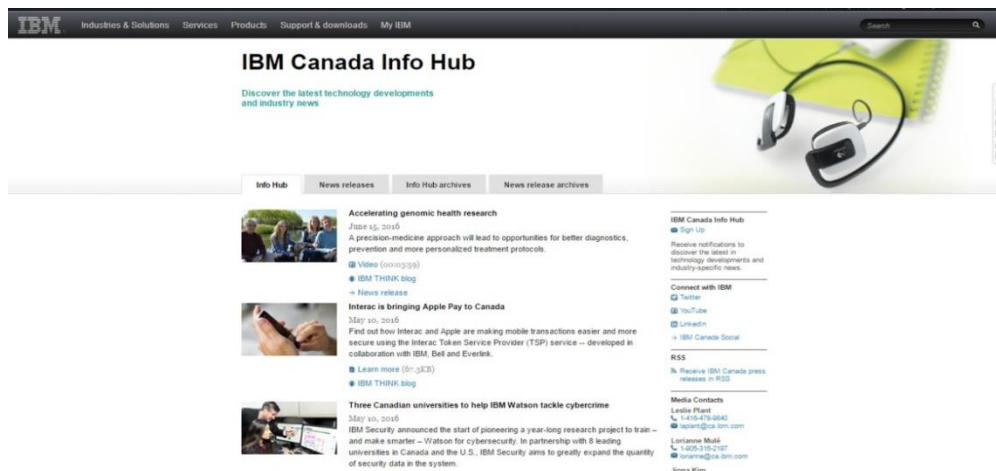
IBM Industries & Solutions Services Products Support & downloads My IBM

Search

IBM Canada Info Hub

Discover the latest technology developments and industry news

Info Hub News releases Info Hub archives News release archives

Accelerating genomic health research

June 15, 2016

A precision-medicine approach will lead to opportunities for better diagnostics, prevention and more personalized treatment protocols.

Video (00:03:59)

IBM THINK blog

→ News release

Interac is bringing Apple Pay to Canada

May 10, 2016

Find out how Interac and Apple are making mobile transactions easier and more secure using the Interac Token Service Provider (TSP) service -- developed in collaboration with IBM, Bell and Everlink.

Learn more (67.3KB)

IBM THINK blog

Three Canadian universities to help IBM Watson tackle cybercrime

May 10, 2016

IBM Security announced the start of pioneering a year-long research project to train – and make smarter – Watson for cybersecurity. In partnership with 8 leading universities in Canada and the U.S., IBM Security aims to greatly expand the quantity of security data in the system.

IBM Canada Info Hub

Sign Up

Receive notifications to discover the latest in technology developments and industry-specific news.

Connect with IBM

Twitter

YouTube

LinkedIn

→ IBM Canada Social

RSS

Receive IBM Canada press releases in RSS

Media Contacts

Leslie Plant

1-416-478-9640

laplant@ca.ibm.com

Lorianne Mulé

1-905-316-2187

lorianne@ca.ibm.com

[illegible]